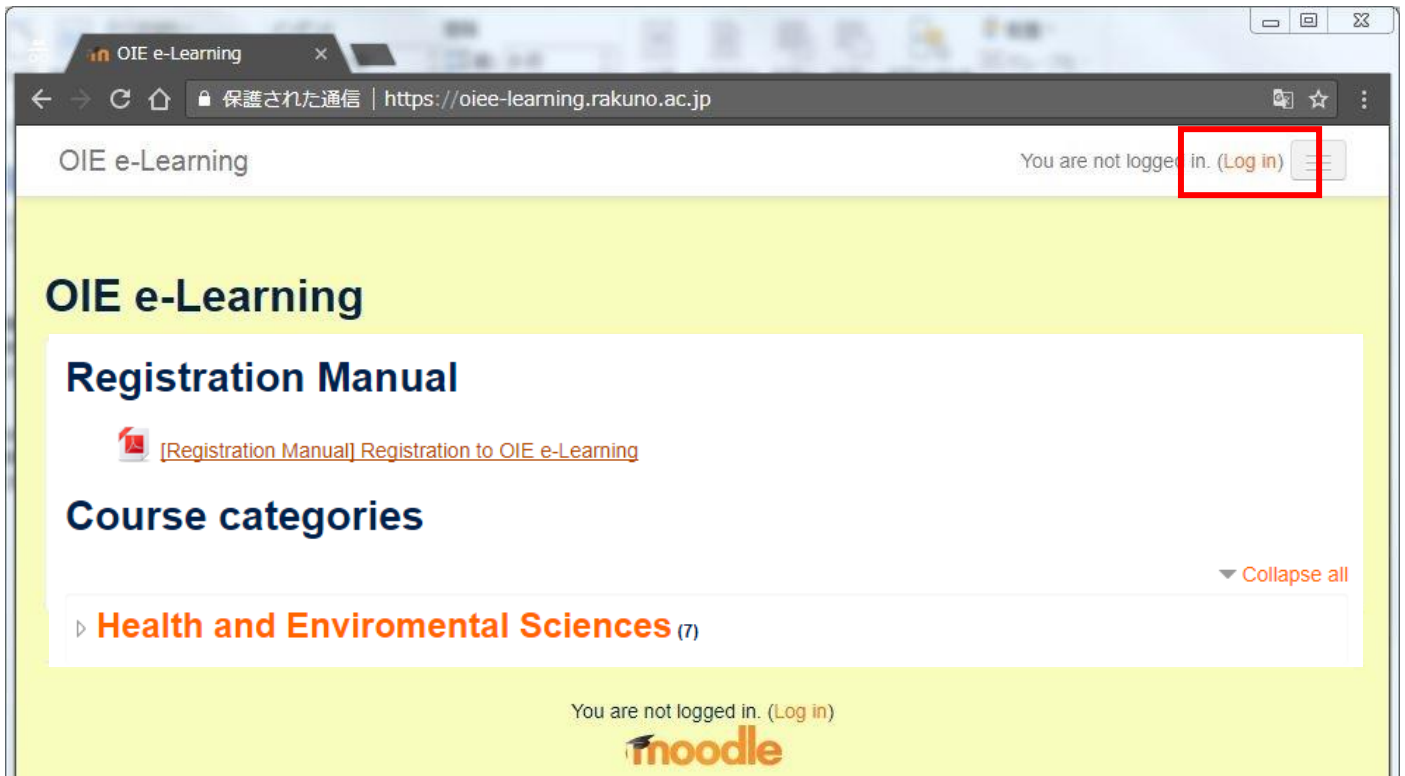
OIE e-Learning ×

保護された通信 | https://oiee-learning.rakuno.ac.jp

OIE e-Learning

You are not logged in. (Log in)

OIE e-Learning

Registration Manual

[Registration Manual] Registration to OIE e-Learning

Course categories

Collapse all

Health and Enviromental Sciences (7)

You are not logged in. (Log in)

moodle